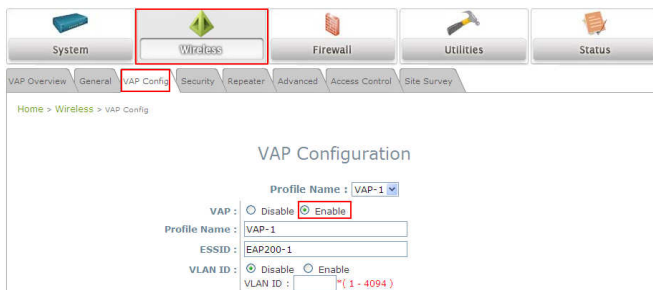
System Wireless Firewall Utilities Status

VAP Overview General VAP Config Security Repeater Advanced Access Control Site Survey

Home > Wireless > VAP Config

VAP Configuration

Profile Name : VAP-1

VAP : Disable Enable

Profile Name : VAP-1

ESSID : EAP200-1

VLAN ID : Disable Enable

VLAN ID : *( 1 - 4094 )